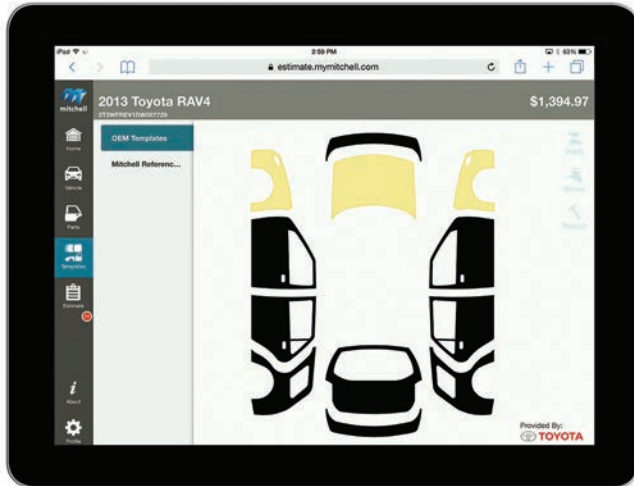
iPad
2:59 PM
63%
estimate.mymitchell.com
mitchell
2013 Toyota RAV4
2T3WFREV1DW007720
$1,394.97
Home
Vehicle
Parts
Templates
Estimate
About
Profile
OEM Templates
Mitchell Referenc...
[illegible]
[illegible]
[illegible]
Provided By:
TOYOTA